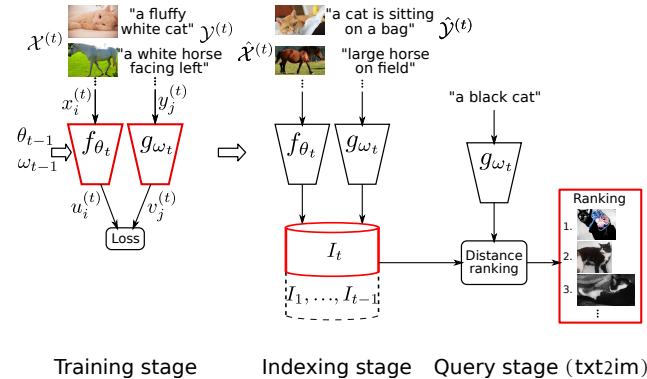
$\mathcal{X}^{(t)}$ "a fluffy white cat" $\mathcal{Y}^{(t)}$

"a white horse facing left"

$x_i^{(t)}$ $y_j^{(t)}$

$\theta_{t-1}$ $\omega_{t-1}$

$f_{\theta_t}$ $g_{\omega_t}$

$u_i^{(t)}$ $v_j^{(t)}$

Loss

$\hat{\mathcal{X}}^{(t)}$ "a cat is sitting on a bag" $\hat{\mathcal{Y}}^{(t)}$

"large horse on field"

$f_{\theta_t}$ $g_{\omega_t}$

$I_t$

$I_1, \ldots, I_{t-1}$

"a black cat"

$g_{\omega_t}$

Distance ranking

Ranking

1.

2.

3.

Training stage

Indexing stage

Query stage (txt2im)